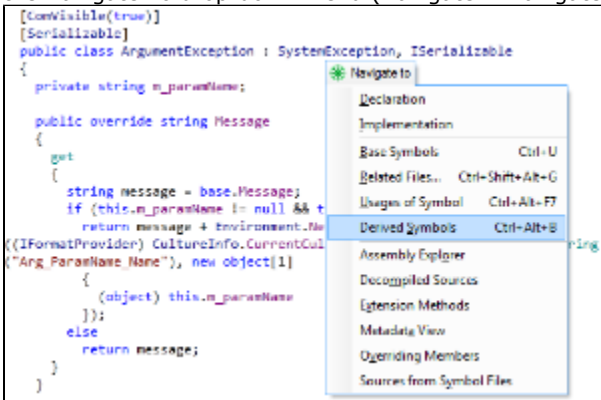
[ComVisible(true)]
[Serializable]
public class ArgumentException : SystemException, ISerializable
{
private string m_paramName;

public override string Message
{
get
{
string message = base.Message;
if (this.m_paramName != null && t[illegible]
return message + Environment.Ne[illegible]
((IFormatProvider) CultureInfo.CurrentCul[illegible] ring
("Arg_ParamName_Name"), new object[1]
{
(object) this.m_paramName
});
else
return message;
}
}

Navigate to
Declaration
Implementation
Base Symbols Ctrl+U
Related Files... Ctrl+Shift+Alt+G
Usages of Symbol Ctrl+Alt+F7
Derived Symbols Ctrl+Alt+B
Assembly Explorer
Decompiled Sources
Extension Methods
Metadata View
Overriding Members
Sources from Symbol Files